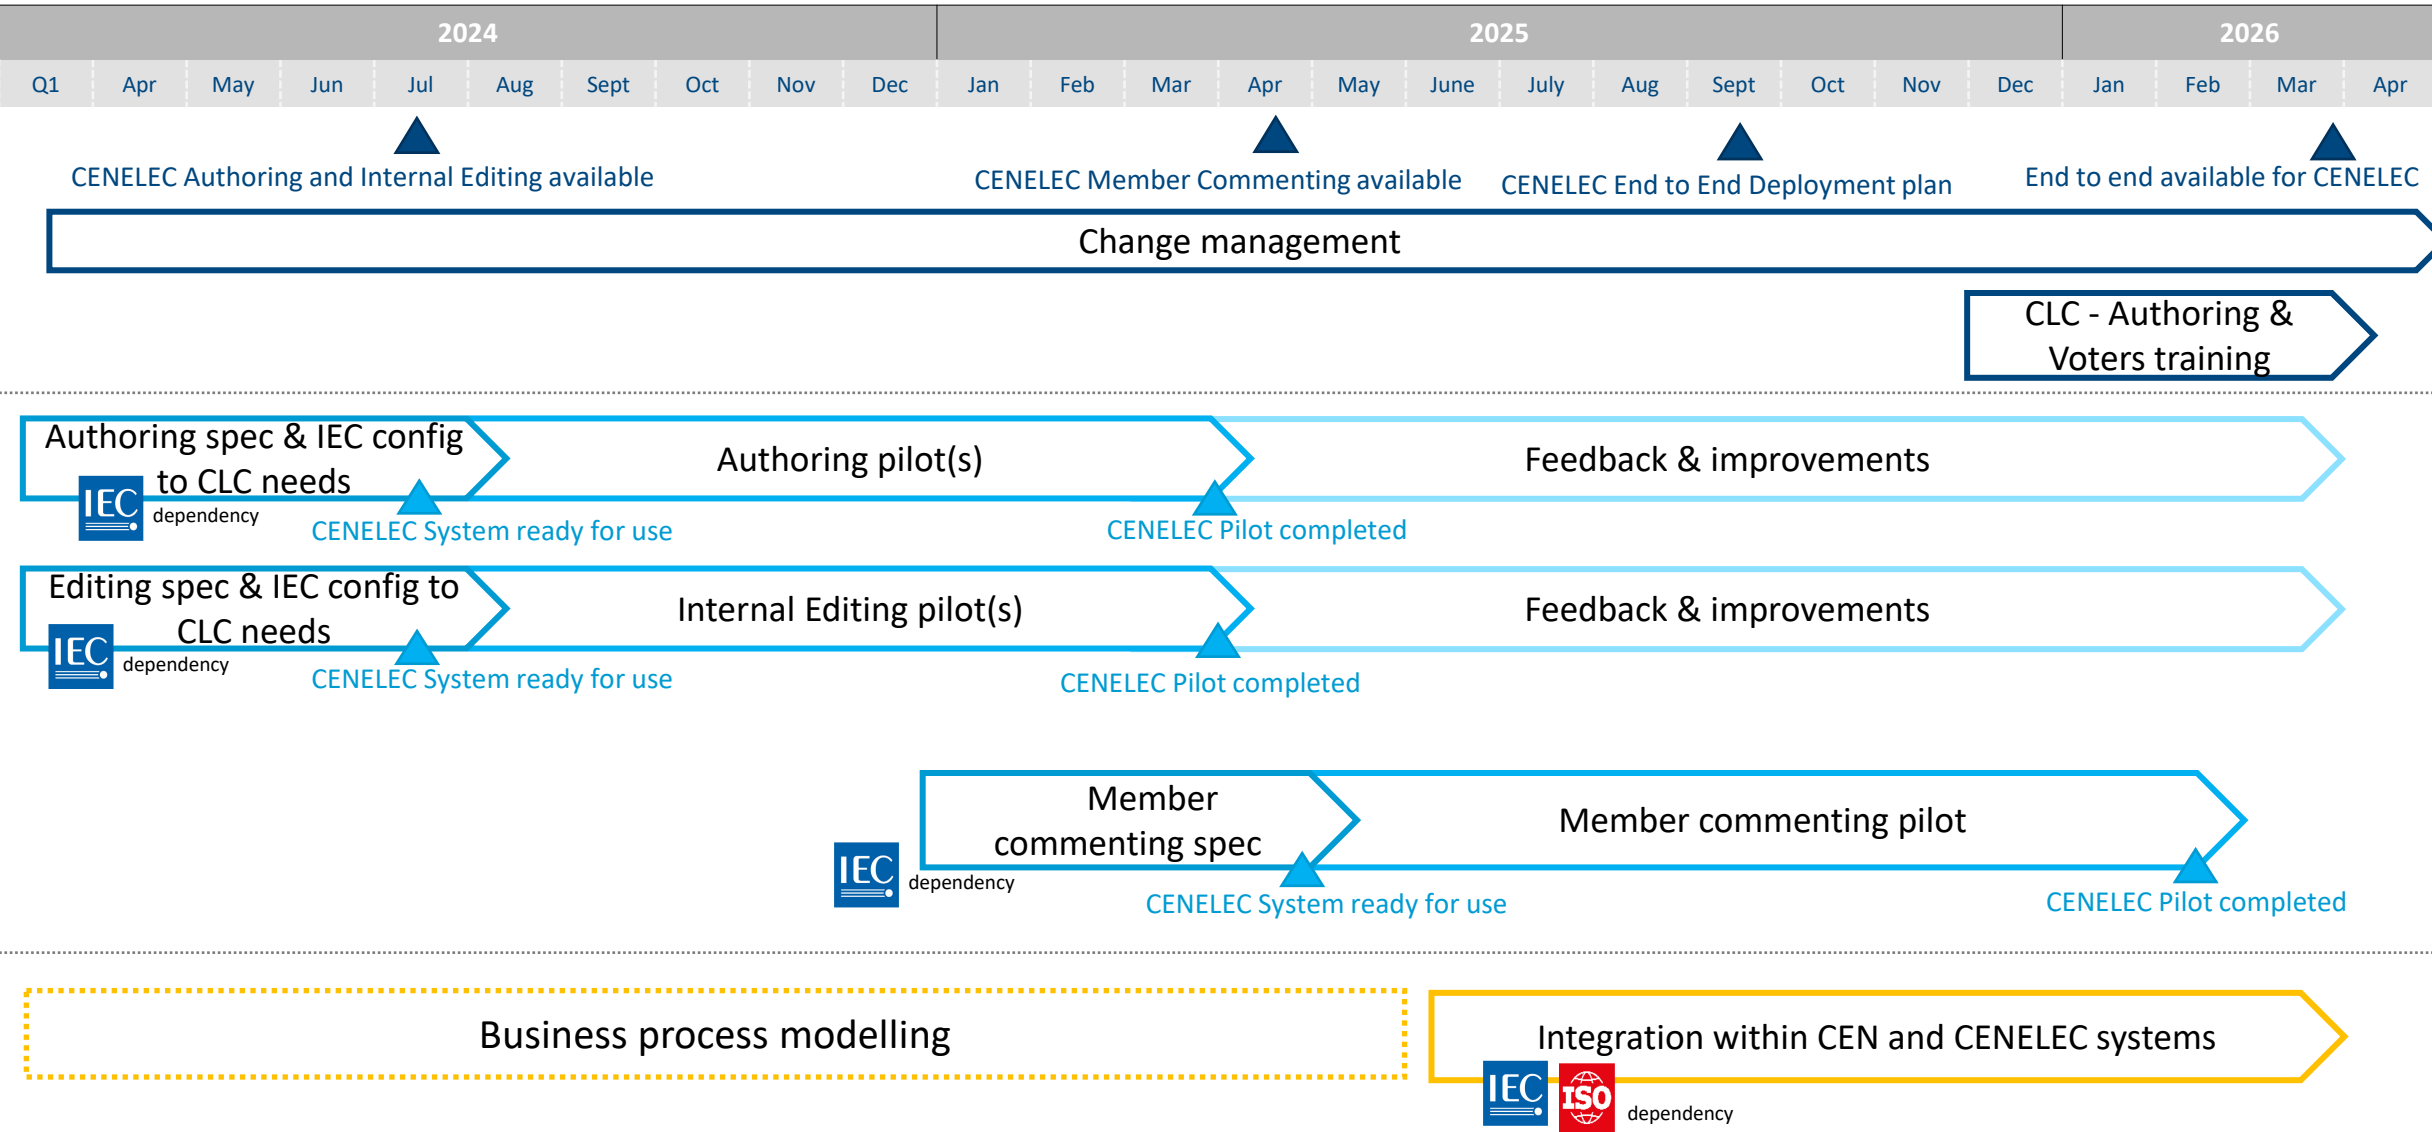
2024 2025 2026

Q1 Apr May Jun Jul Aug Sept Oct Nov Dec Jan Feb Mar Apr May June July Aug Sept Oct Nov Dec Jan Feb Mar Apr

CENELEC Authoring and Internal Editing available

CENELEC Member Commenting available

CENELEC End to End Deployment plan

End to end available for CENELEC

Change management

CLC - Authoring & Voters training

Authoring spec & IEC config to CLC needs

IEC dependency

Authoring pilot(s)

Feedback & improvements

CENELEC System ready for use

CENELEC Pilot completed

Editing spec & IEC config to CLC needs

IEC dependency

Internal Editing pilot(s)

Feedback & improvements

CENELEC System ready for use

CENELEC Pilot completed

Member commenting spec

IEC dependency

Member commenting pilot

CENELEC System ready for use

CENELEC Pilot completed

Business process modelling

Integration within CEN and CENELEC systems

IEC ISO dependency